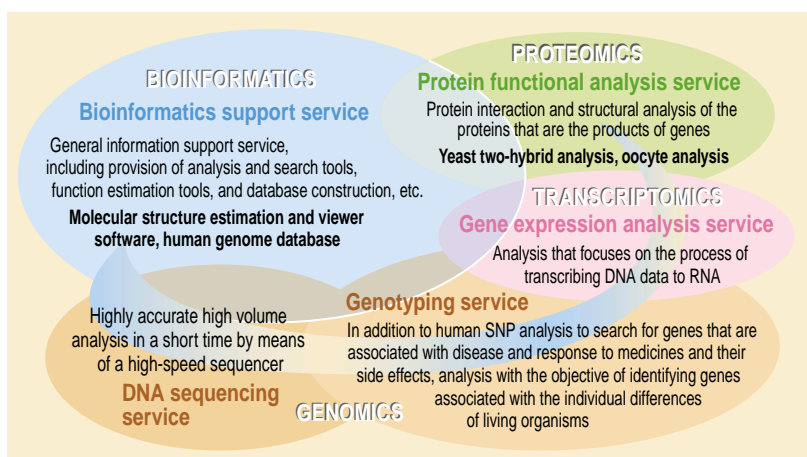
BIOINFORMATICS

Bioinformatics support service

General information support service, including provision of analysis and search tools, function estimation tools, and database construction, etc.

Molecular structure estimation and viewer software, human genome database

PROTEOMICS

Protein functional analysis service

Protein interaction and structural analysis of the proteins that are the products of genes

Yeast two-hybrid analysis, oocyte analysis

TRANSCRIPTOMICS

Gene expression analysis service

Analysis that focuses on the process of transcribing DNA data to RNA

Highly accurate high volume analysis in a short time by means of a high-speed sequencer

DNA sequencing service

Genotyping service

In addition to human SNP analysis to search for genes that are associated with disease and response to medicines and their side effects, analysis with the objective of identifying genes associated with the individual differences of living organisms

GENOMICS